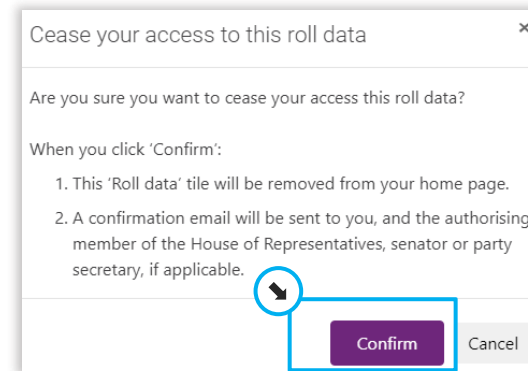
Cease your access to this roll data

×

Are you sure you want to cease your access this roll data?

When you click 'Confirm':

1. This 'Roll data' tile will be removed from your home page.

2. A confirmation email will be sent to you, and the authorising member of the House of Representatives, senator or party secretary, if applicable.

Confirm

Cancel